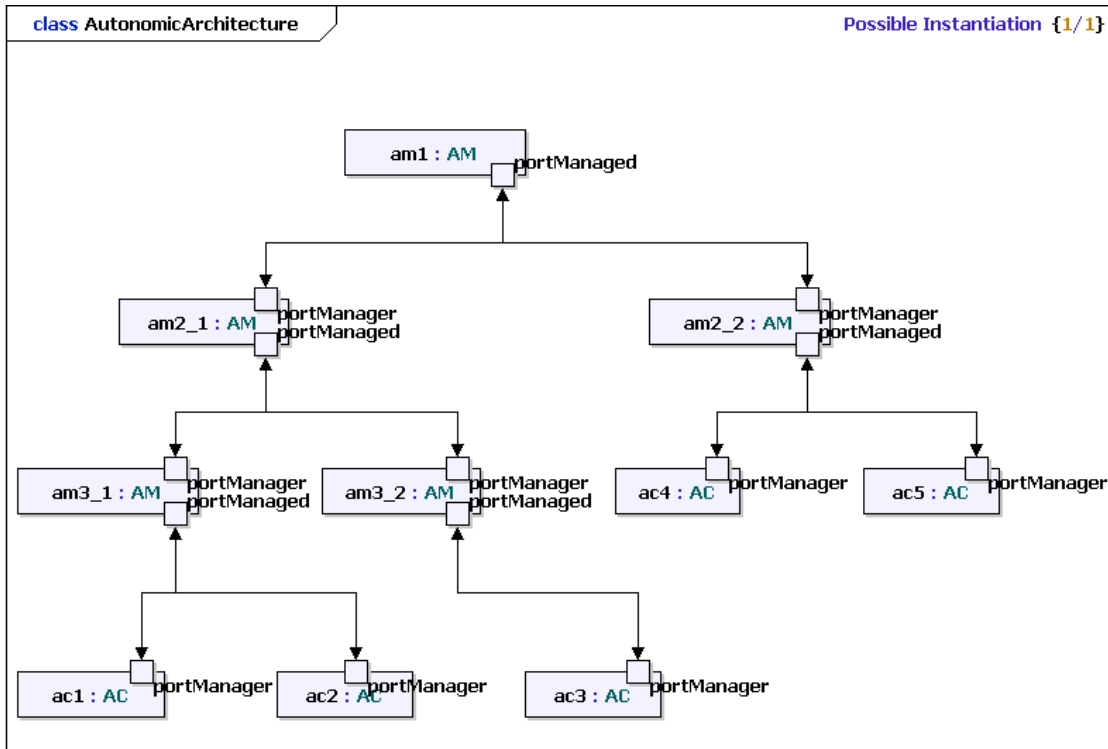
class AutonomicArchitecture

Possible Instantiation {1/1}

am1 : AM
portManaged

am2_1 : AM
portManager
portManaged

am2_2 : AM
portManager
portManaged

am3_1 : AM
portManager
portManaged

am3_2 : AM
portManager
portManaged

ac4 : AC
portManager

ac5 : AC
portManager

ac1 : AC
portManager

ac2 : AC
portManager

ac3 : AC
portManager